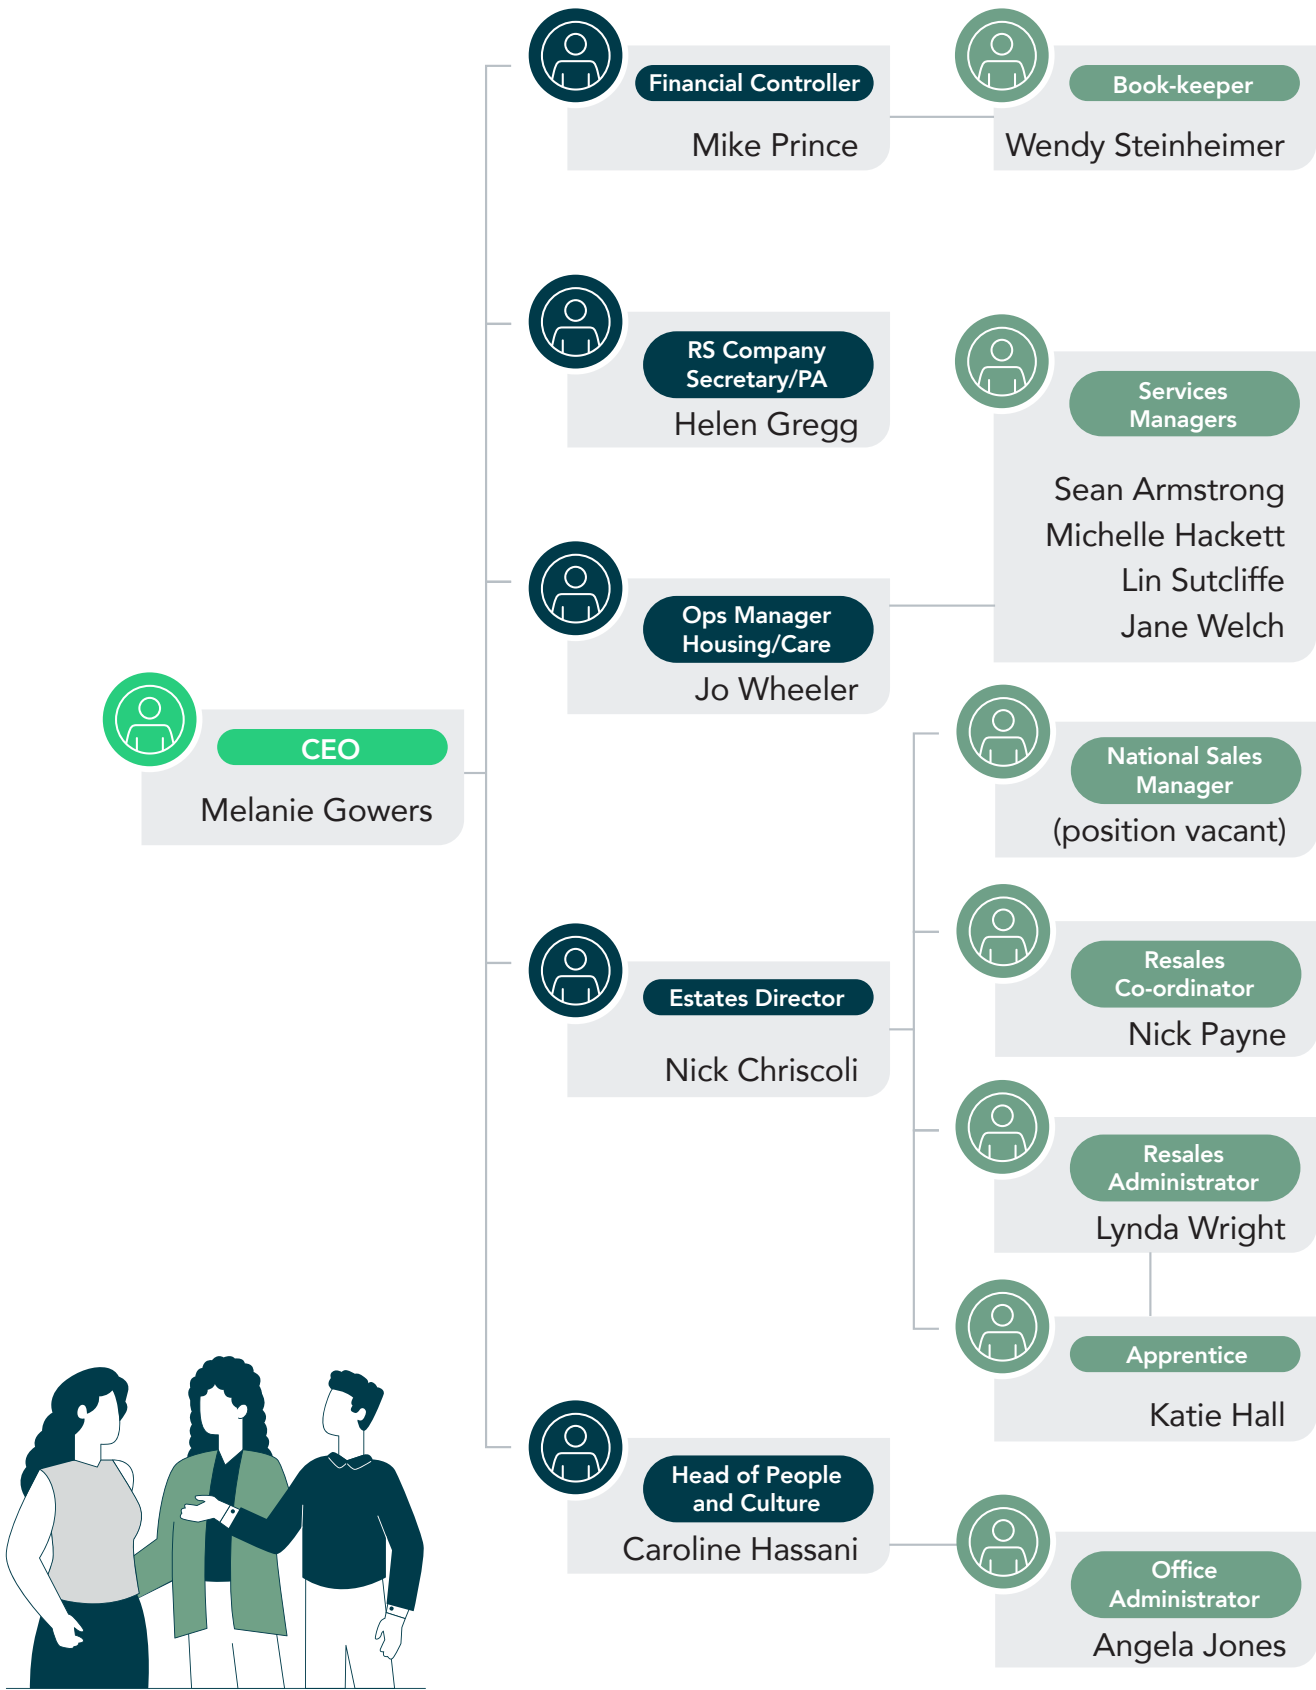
CEO
Melanie Gowers

Financial Controller
Mike Prince

Book-keeper
Wendy Steinheimer

RS Company Secretary/PA
Helen Gregg

Services Managers
Sean Armstrong
Michelle Hackett
Lin Sutcliffe
Jane Welch

Ops Manager Housing/Care
Jo Wheeler

National Sales Manager
(position vacant)

Estates Director
Nick Chriscoli

Resales Co-ordinator
Nick Payne

Resales Administrator
Lynda Wright

Apprentice
Katie Hall

Head of People and Culture
Caroline Hassani

Office Administrator
Angela Jones